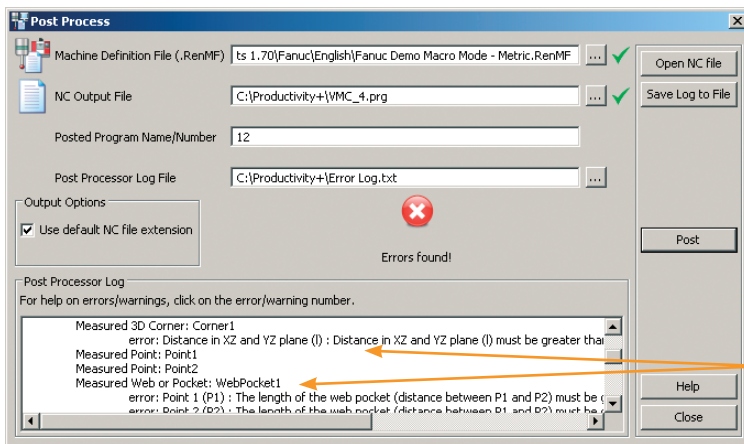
Post Process

Machine Definition File (.RenMF) ts 1.70\Fanuc\English\Fanuc Demo Macro Mode - Metric.RenMF ...

NC Output File C:\Productivity+\VMC_4.prg ...

Posted Program Name/Number 12

Post Processor Log File C:\Productivity+\Error Log.txt ...

Output Options

Use default NC file extension

Errors found!

Open NC file

Save Log to File

Post

Post Processor Log

For help on errors/warnings, click on the error/warning number.

Measured 3D Corner: Corner1
error: Distance in XZ and YZ plane (l) : Distance in XZ and YZ plane (l) must be greater tha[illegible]
Measured Point: Point1
Measured Point: Point2
Measured Web or Pocket: WebPocket1
error: Point 1 (P1) : The length of the web pocket (distance between P1 and P2) must be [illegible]
error: Point 2 (P2) : The length of the web pocket (distance between P1 and P2) must be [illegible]

Help

Close